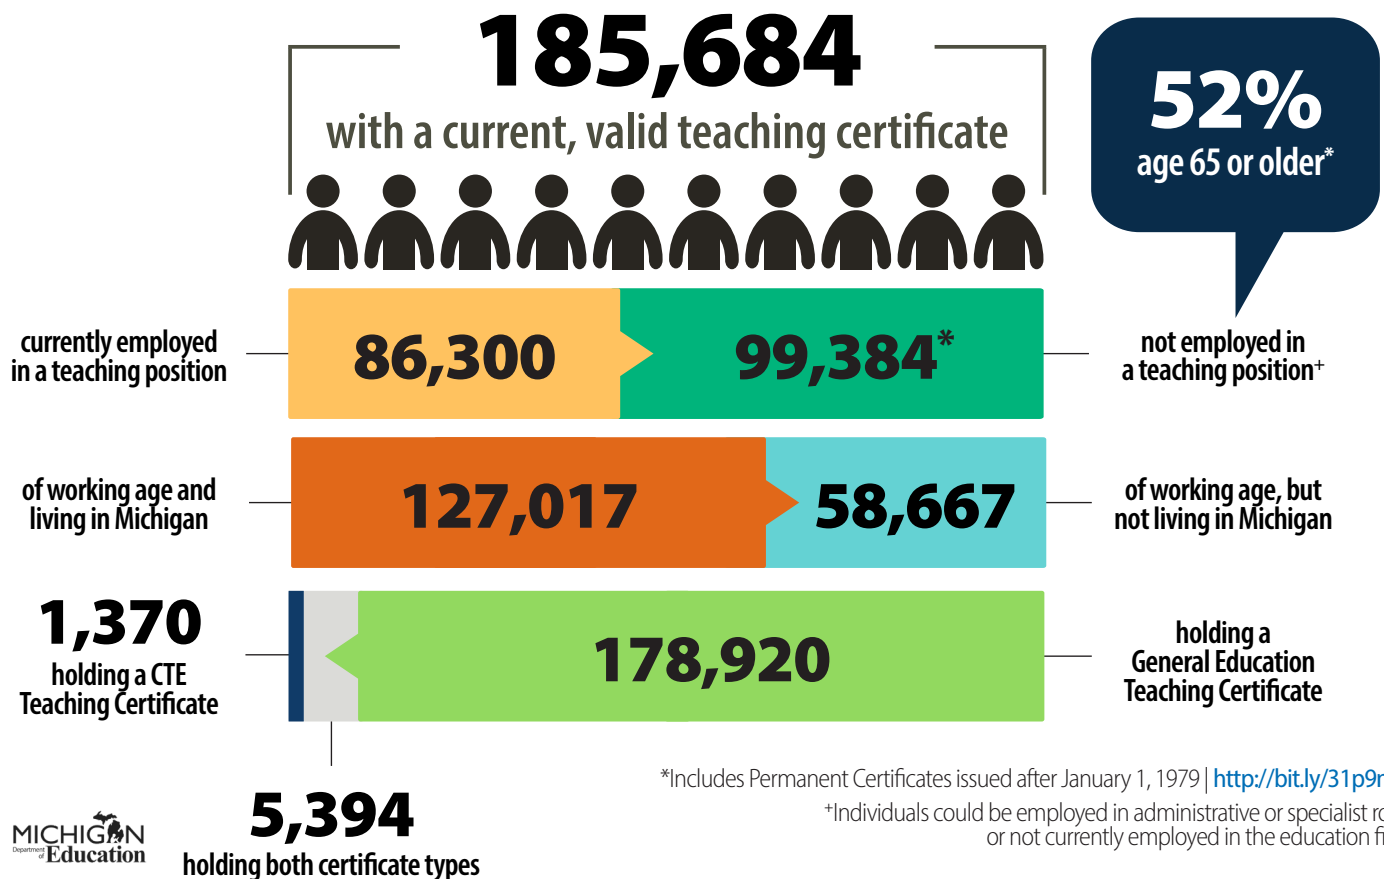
185,684

with a current, valid teaching certificate

52%
age 65 or older*

currently employed in a teaching position

86,300

99,384*

not employed in a teaching position+

of working age and living in Michigan

127,017

58,667

of working age, but not living in Michigan

1,370
holding a CTE Teaching Certificate

178,920

holding a General Education Teaching Certificate

*Includes Permanent Certificates issued after January 1, 1979 | http://bit.ly/31p9r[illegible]

+Individuals could be employed in administrative or specialist ro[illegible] or not currently employed in the education fi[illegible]

MICHIGAN
Department of Education

5,394
holding both certificate types